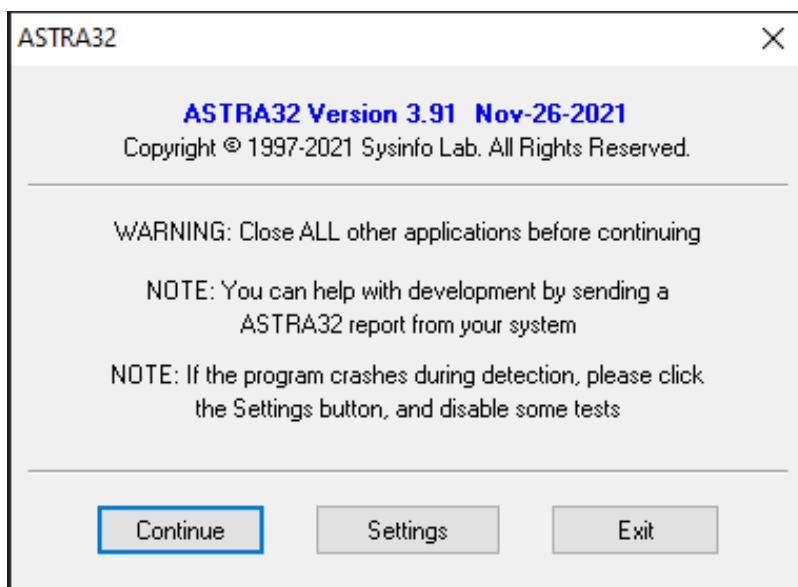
ASTRA32

ASTRA32 Version 3.91 Nov-26-2021
Copyright © 1997-2021 Sysinfo Lab. All Rights Reserved.

WARNING: Close ALL other applications before continuing

NOTE: You can help with development by sending a ASTRA32 report from your system

NOTE: If the program crashes during detection, please click the Settings button, and disable some tests

Continue Settings Exit